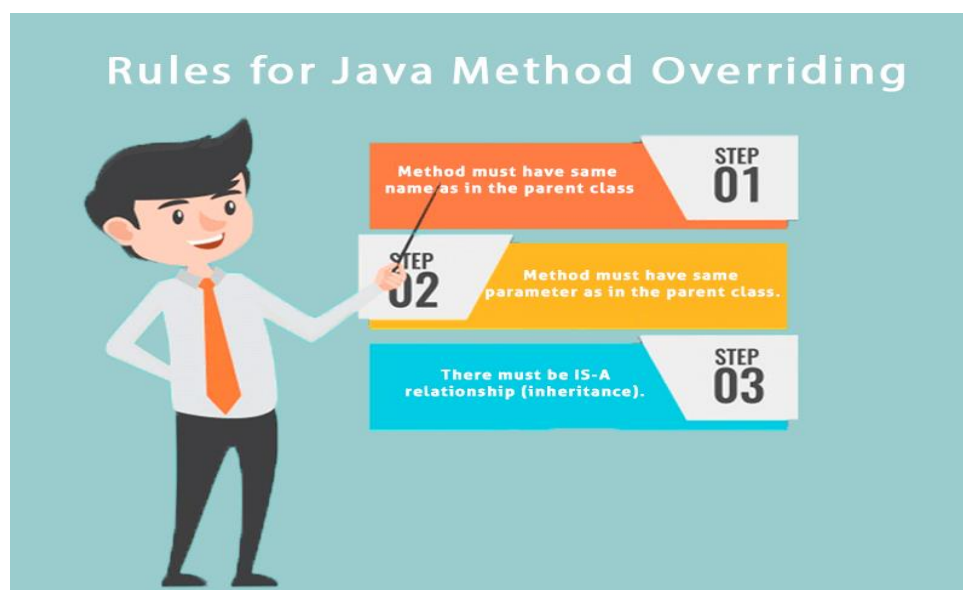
Rules for Java Method Overriding

Method must have same name as in the parent class

STEP 01

STEP 02

Method must have same parameter as in the parent class.

There must be IS-A relationship (inheritance).

STEP 03